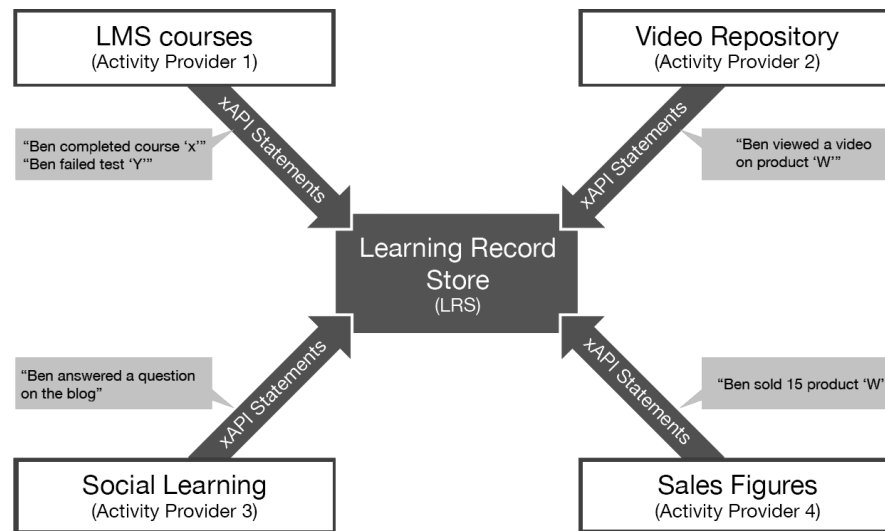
LMS courses
(Activity Provider 1)

xAPI Statements

"Ben completed course 'x'"
"Ben failed test 'Y'"

Video Repository
(Activity Provider 2)

xAPI Statements

"Ben viewed a video on product 'W'"

Learning Record Store
(LRS)

"Ben answered a question on the blog"

xAPI Statements

xAPI Statements

"Ben sold 15 product 'W'

Social Learning
(Activity Provider 3)

Sales Figures
(Activity Provider 4)